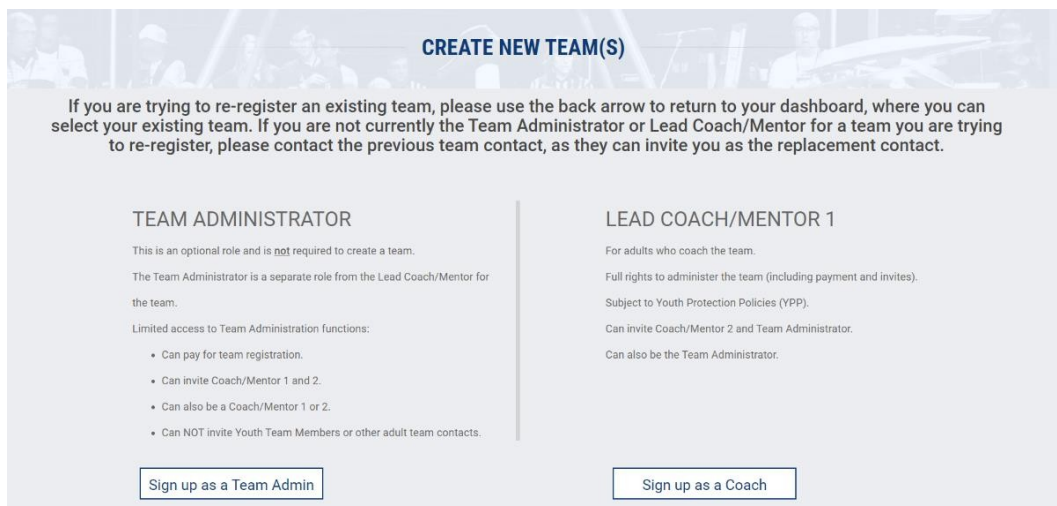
CREATE NEW TEAM(S)

If you are trying to re-register an existing team, please use the back arrow to return to your dashboard, where you can select your existing team. If you are not currently the Team Administrator or Lead Coach/Mentor for a team you are trying to re-register, please contact the previous team contact, as they can invite you as the replacement contact.

TEAM ADMINISTRATOR

This is an optional role and is not required to create a team.

The Team Administrator is a separate role from the Lead Coach/Mentor for the team.

Limited access to Team Administration functions:

- Can pay for team registration.
- Can invite Coach/Mentor 1 and 2.
- Can also be a Coach/Mentor 1 or 2.
- Can NOT invite Youth Team Members or other adult team contacts.

Sign up as a Team Admin

LEAD COACH/MENTOR 1

For adults who coach the team.

Full rights to administer the team (including payment and invites).

Subject to Youth Protection Policies (YPP).

Can invite Coach/Mentor 2 and Team Administrator.

Can also be the Team Administrator.

Sign up as a Coach